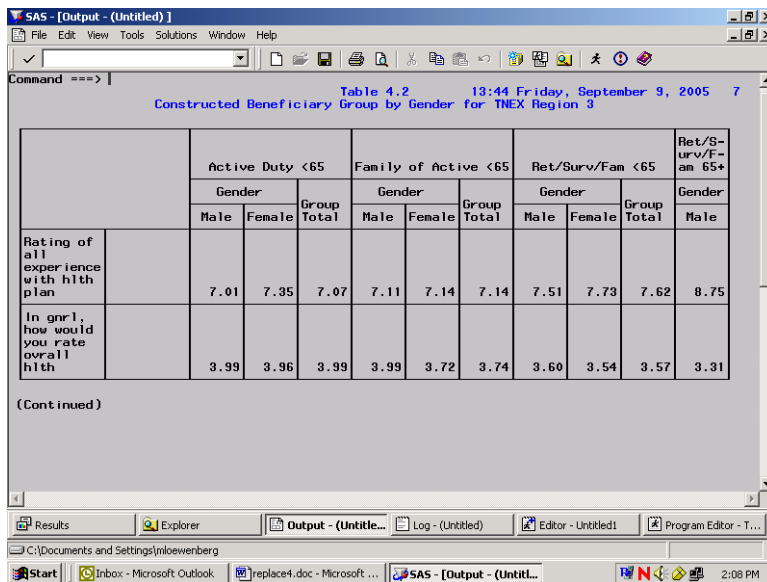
SAS - [Output - (Untitled)]

File Edit View Tools Solutions Window Help

Command ===> |

Table 4.2 13:44 Friday, September 9, 2005 7

Constructed Beneficiary Group by Gender for TNEX Region 3

| | | Active Duty <65 | | | Family of Active <65 | | | Ret/Surv/Fam <65 | | | Ret/Surv/Fam 65+ |
|---|---|---|---|---|---|---|---|---|---|---|---|
| | | Gender | | Group Total | Gender | | Group Total | Gender | | Group Total | Gender |
| | | Male | Female | | Male | Female | | Male | Female | | Male |
| Rating of all experience with hlth plan | | 7.01 | 7.35 | 7.07 | 7.11 | 7.14 | 7.14 | 7.51 | 7.73 | 7.62 | 8.75 |
| In gnrl, how would you rate ovrall hlth | | 3.99 | 3.96 | 3.99 | 3.99 | 3.72 | 3.74 | 3.60 | 3.54 | 3.57 | 3.31 |

(Continued)

Results | Explorer | Output - (Untitle... | Log - (Untitled) | Editor - Untitled1 | Program Editor - T...

C:\Documents and Settings\mloewenberg

Start | Inbox - Microsoft Outlook | replace4.doc - Microsoft ... | SAS - [Output - (Untitl... | 2:08 PM